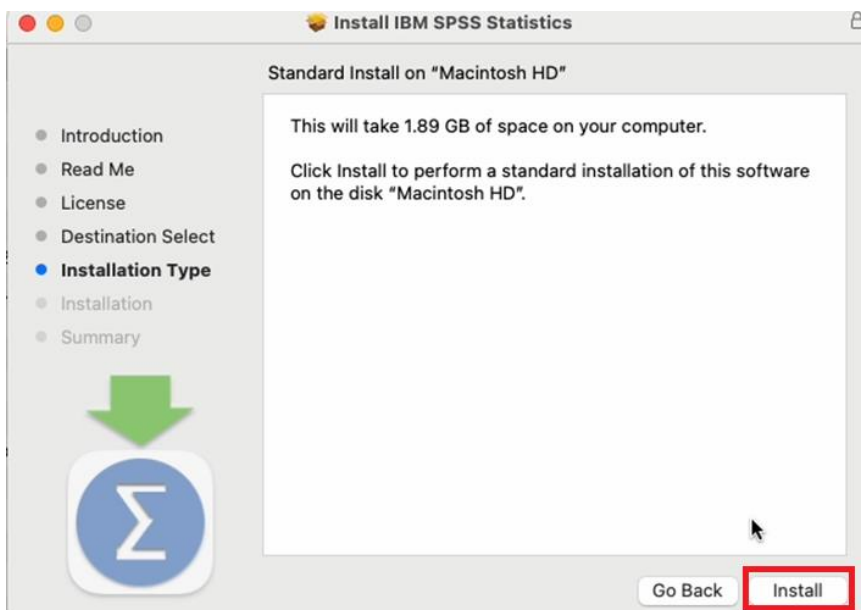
Install IBM SPSS Statistics

Standard Install on "Macintosh HD"

Introduction
Read Me
License
Destination Select
Installation Type
Installation
Summary

This will take 1.89 GB of space on your computer.

Click Install to perform a standard installation of this software on the disk "Macintosh HD".

$\Sigma$

Go Back
Install